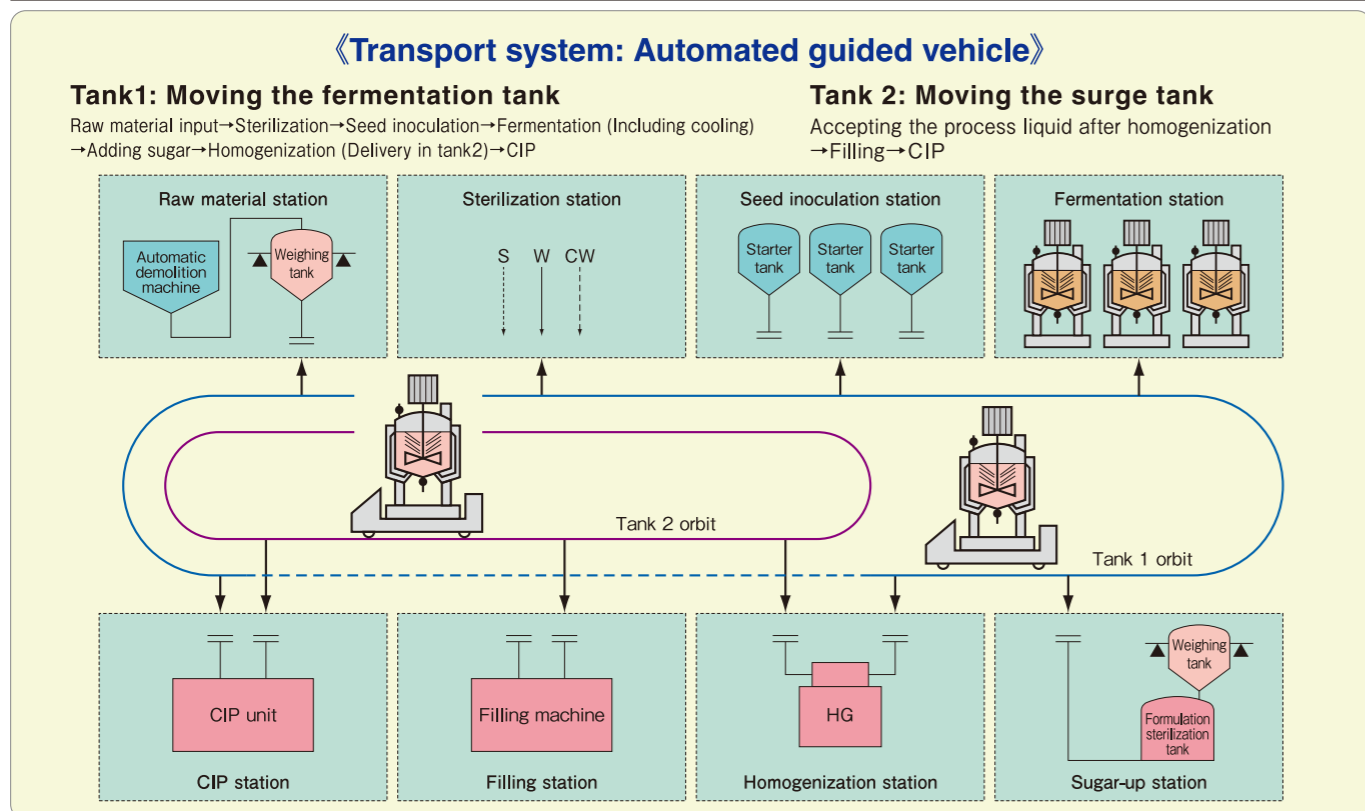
《Transport system: Automated guided vehicle》

Tank1: Moving the fermentation tank
Raw material input→Sterilization→Seed inoculation→Fermentation (Including cooling) →Adding sugar→Homogenization (Delivery in tank2)→CIP

Tank 2: Moving the surge tank
Accepting the process liquid after homogenization →Filling→CIP

Raw material station
Automatic demolition machine
Weighing tank

Sterilization station
S W CW

Seed inoculation station
Starter tank
Starter tank
Starter tank

Fermentation station

Tank 2 orbit

Tank 1 orbit

CIP unit
CIP station

Filling machine
Filling station

HG
Homogenization station

Weighing tank
Formulation sterilization tank
Sugar-up station